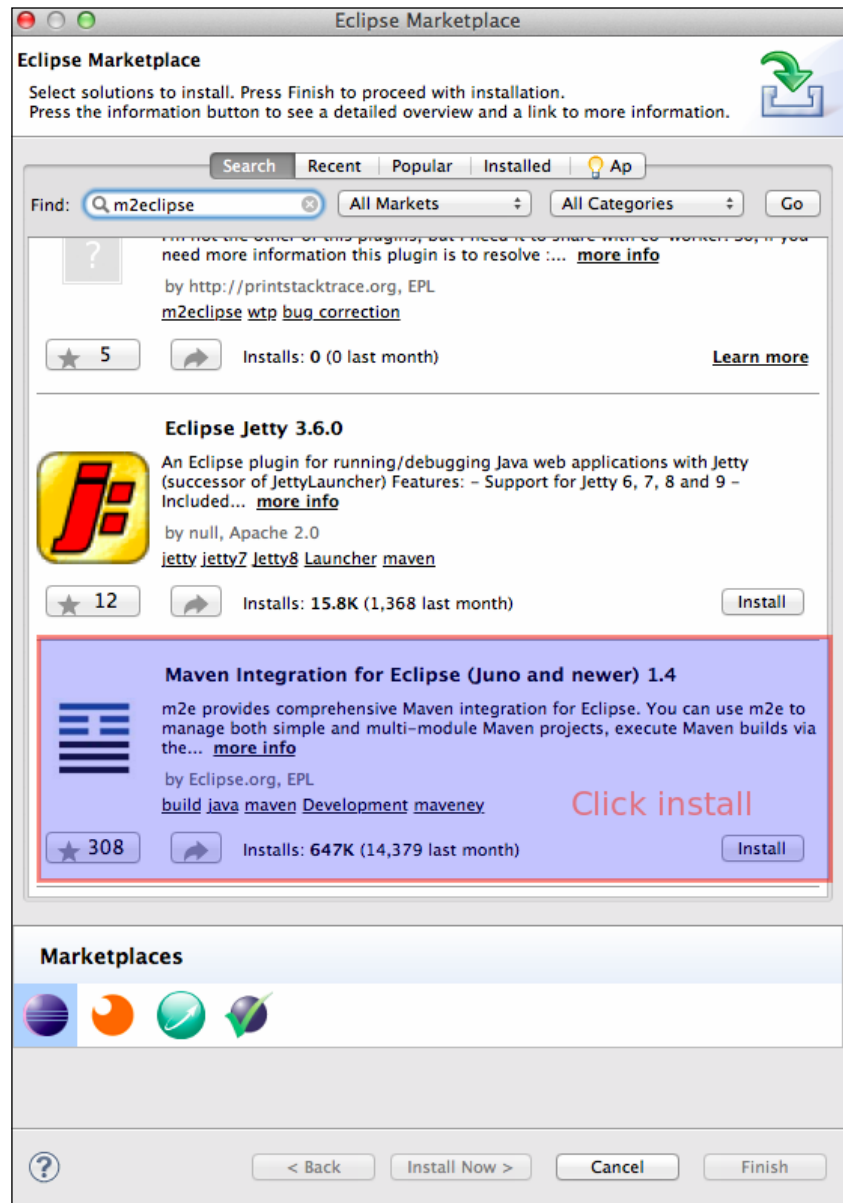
Eclipse Marketplace

Eclipse Marketplace

Select solutions to install. Press Finish to proceed with installation.
Press the information button to see a detailed overview and a link to more information.

Search | Recent | Popular | Installed | Ap

Find: m2eclipse | All Markets | All Categories | Go

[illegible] need more information this plugin is to resolve :... more info

by http://printstacktrace.org, EPL

m2eclipse wtp bug correction

5 | Installs: 0 (0 last month) | Learn more

Eclipse Jetty 3.6.0

An Eclipse plugin for running/debugging Java web applications with Jetty (successor of JettyLauncher) Features: - Support for Jetty 6, 7, 8 and 9 - Included... more info

by null, Apache 2.0

jetty jetty7 Jetty8 Launcher maven

12 | Installs: 15.8K (1,368 last month) | Install

Maven Integration for Eclipse (Juno and newer) 1.4

m2e provides comprehensive Maven integration for Eclipse. You can use m2e to manage both simple and multi-module Maven projects, execute Maven builds via the... more info

by Eclipse.org, EPL

build java maven Development maveney

Click install

308 | Installs: 647K (14,379 last month) | Install

Marketplaces

< Back | Install Now > | Cancel | Finish